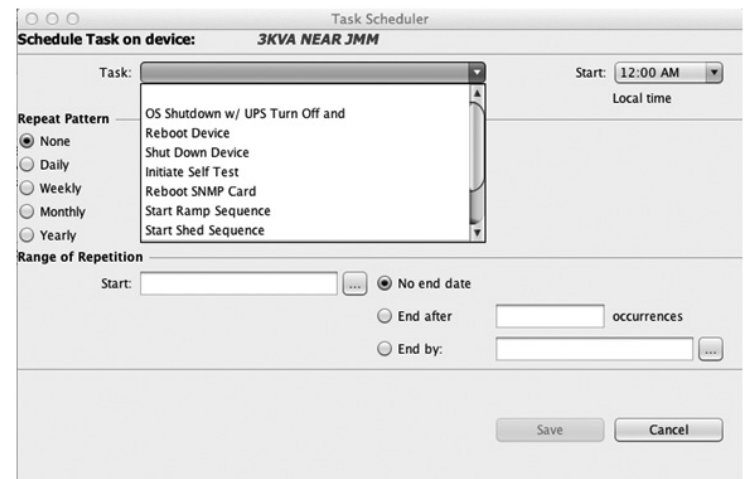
Task Scheduler

Schedule Task on device: 3KVA NEAR JMM

Task:

Start: 12:00 AM

Local time

OS Shutdown w/ UPS Turn Off and
Reboot Device
Shut Down Device
Initiate Self Test
Reboot SNMP Card
Start Ramp Sequence
Start Shed Sequence

Repeat Pattern
None
Daily
Weekly
Monthly
Yearly

Range of Repetition
Start: ...
No end date
End after occurrences
End by: ...

Save
Cancel